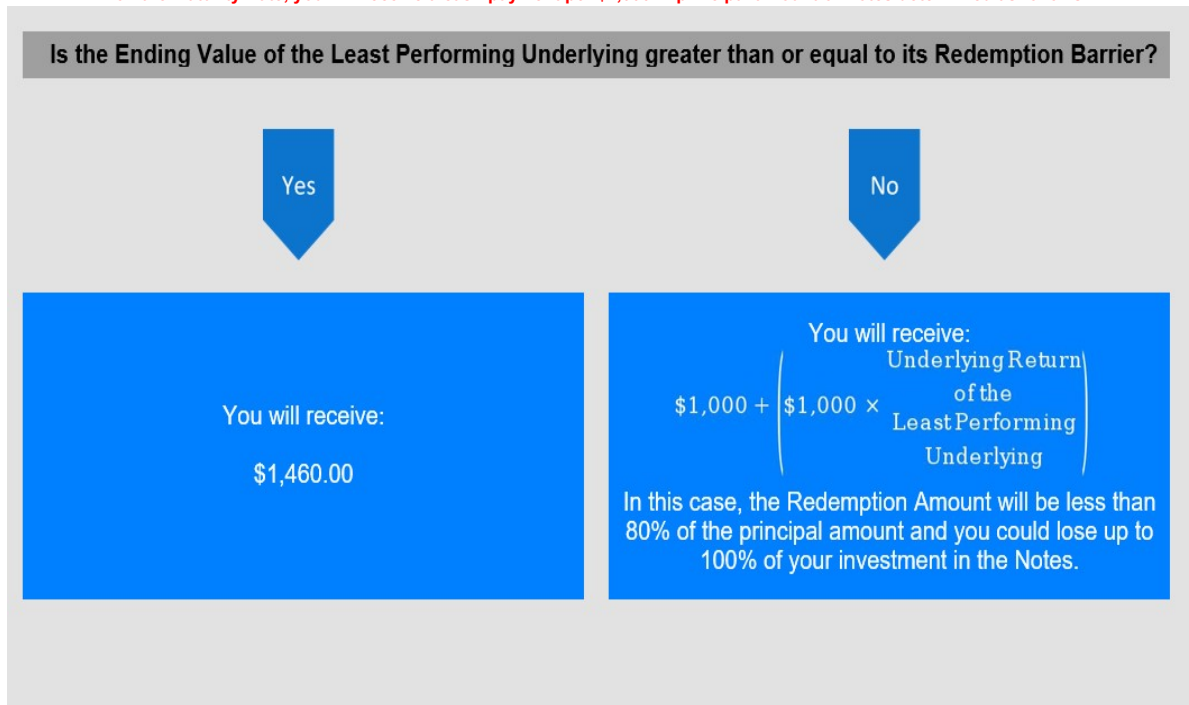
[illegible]

Is the Ending Value of the Least Performing Underlying greater than or equal to its Redemption Barrier?

Yes

No

You will receive:

$1,460.00

You will receive:

$\$1,000 + \left(\$1,000 \times \begin{matrix}\text{Underlying Return} \\ \text{of the} \\ \text{Least Performing} \\ \text{Underlying}\end{matrix}\right)$

In this case, the Redemption Amount will be less than 80% of the principal amount and you could lose up to 100% of your investment in the Notes.